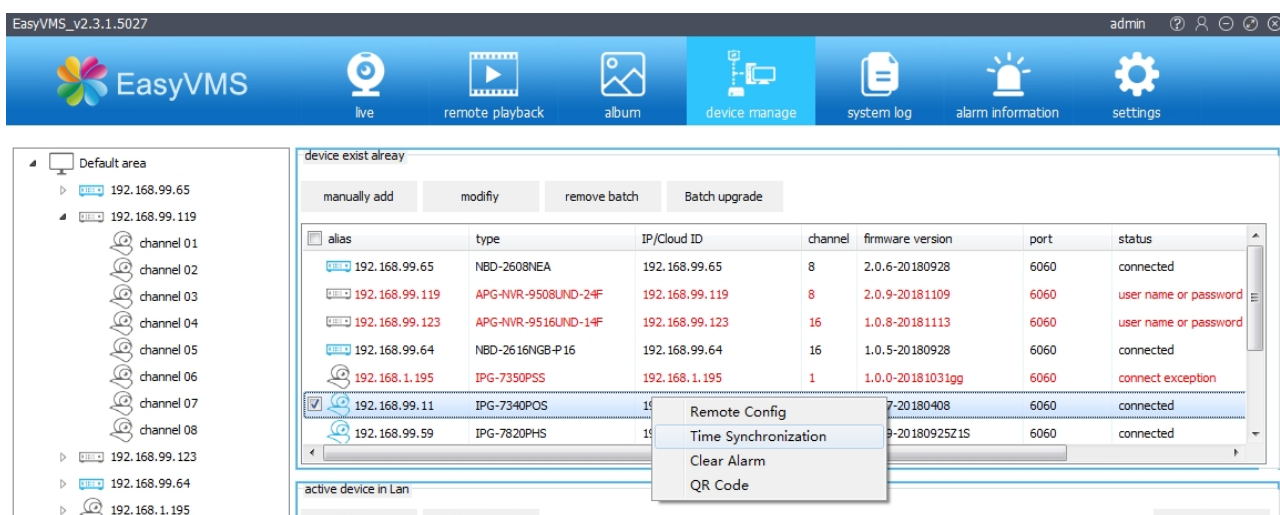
EasyVMS_v2.3.1.5027

admin

EasyVMS

live

remote playback

album

device manage

system log

alarm information

settings

Default area
192.168.99.65
192.168.99.119
channel 01
channel 02
channel 03
channel 04
channel 05
channel 06
channel 07
channel 08
192.168.99.123
192.168.99.64
192.168.1.195

device exist alreay

manually add

modifiy

remove batch

Batch upgrade

| alias | type | IP/Cloud ID | channel | firmware version | port | status |
|---|---|---|---|---|---|---|
| 192.168.99.65 | NBD-2608NEA | 192.168.99.65 | 8 | 2.0.6-20180928 | 6060 | connected |
| 192.168.99.119 | APG-NVR-9508UND-24F | 192.168.99.119 | 8 | 2.0.9-20181109 | 6060 | user name or password |
| 192.168.99.123 | APG-NVR-9516UND-14F | 192.168.99.123 | 16 | 1.0.8-20181113 | 6060 | user name or password |
| 192.168.99.64 | NBD-2616NGB-P16 | 192.168.99.64 | 16 | 1.0.5-20180928 | 6060 | connected |
| 192.168.1.195 | IPG-7350PSS | 192.168.1.195 | 1 | 1.0.0-20181031gg | 6060 | connect exception |
| 192.168.99.11 | IPG-7340POS | 19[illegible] | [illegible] | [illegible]7-20180408 | 6060 | connected |
| 192.168.99.59 | IPG-7820PHS | 19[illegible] | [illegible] | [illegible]9-20180925Z1S | 6060 | connected |

Remote Config
Time Synchronization
Clear Alarm
QR Code

active device in Lan